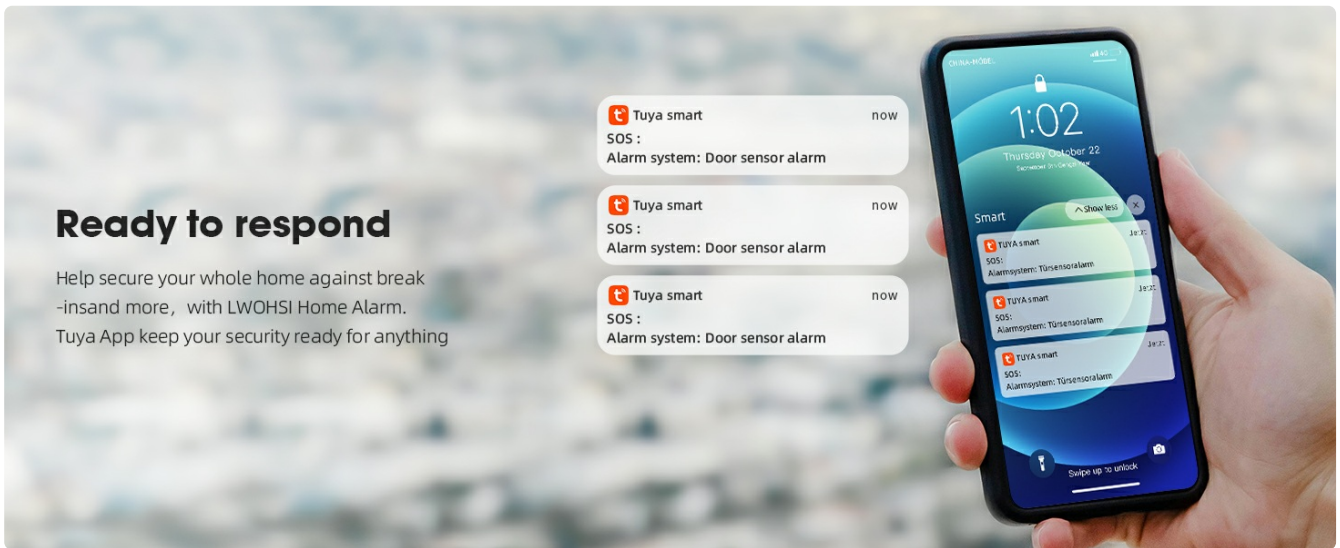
Ready to respond

Help secure your whole home against break -insand more，with LWOHSI Home Alarm. Tuya App keep your security ready for anything

Tuya smart
now
SOS :
Alarm system: Door sensor alarm

Tuya smart
now
SOS :
Alarm system: Door sensor alarm

Tuya smart
now
SOS :
Alarm system: Door sensor alarm

CHINA MOBILE

1:02
Thursday October 22

Smart
Show less

TUYA smart
Jetzt
SOS:
Alarmsystem: Türsensoralarm

TUYA smart
Jetzt
SOS:
Alarmsystem: Türsensoralarm

TUYA smart
Jetzt
SOS:
Alarmsystem: Türsensoralarm

Swipe up to unlock